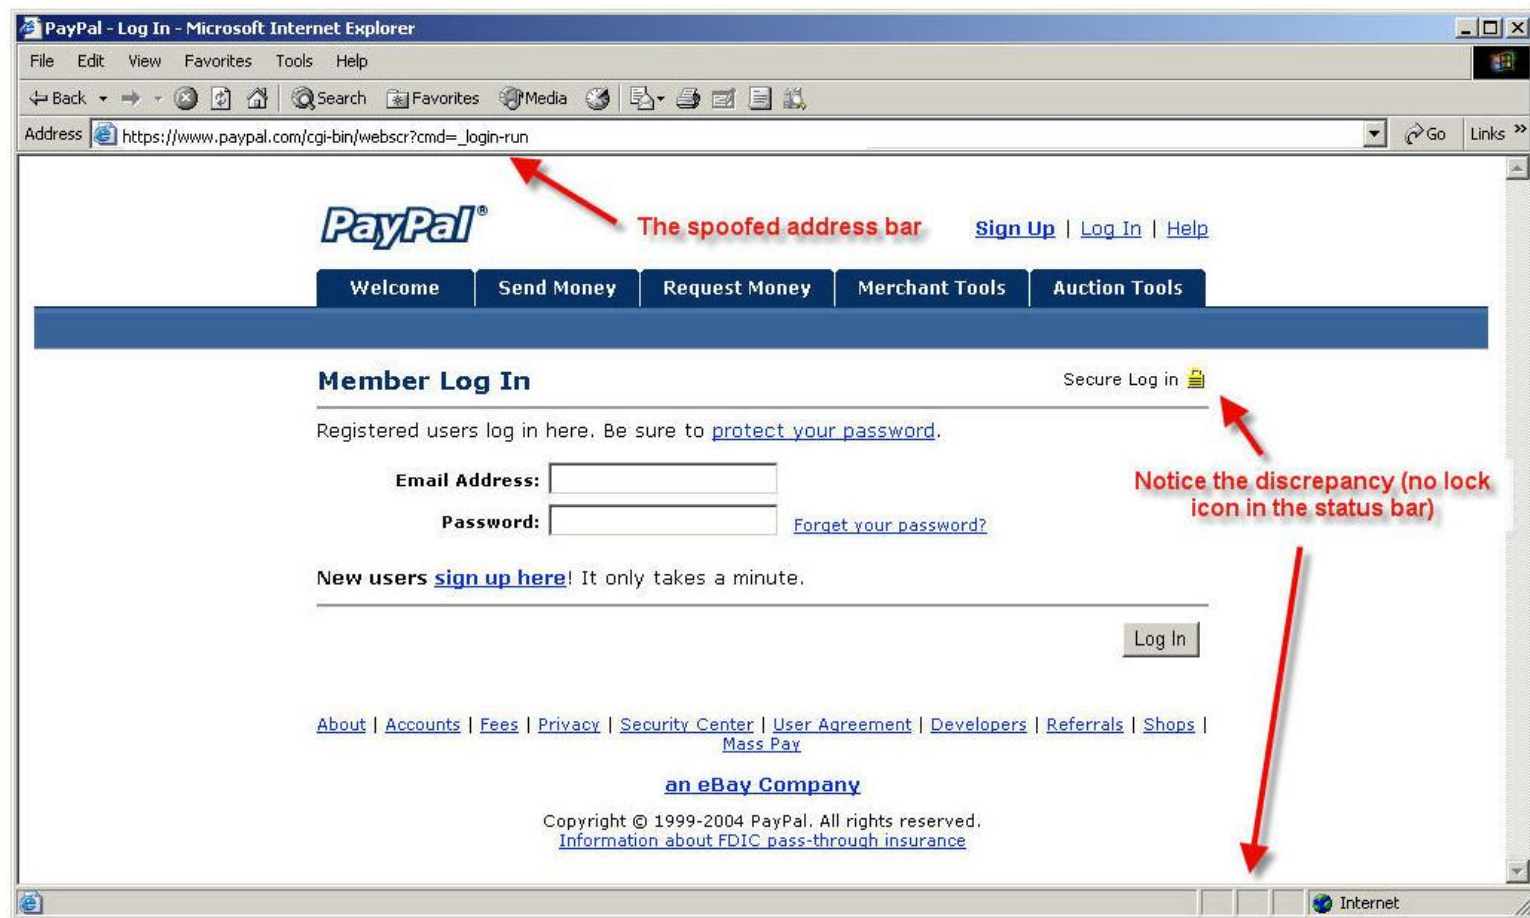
PayPal - Log In - Microsoft Internet Explorer

File Edit View Favorites Tools Help

Back Search Favorites Media

Address https://www.paypal.com/cgi-bin/webscr?cmd=_login-run Go Links »

PayPal®

The spoofed address bar

Sign Up | Log In | Help

Welcome | Send Money | Request Money | Merchant Tools | Auction Tools

Member Log In

Secure Log in

Registered users log in here. Be sure to protect your password.

Email Address:

Password: Forget your password?

Notice the discrepancy (no lock icon in the status bar)

New users sign up here! It only takes a minute.

Log In

About | Accounts | Fees | Privacy | Security Center | User Agreement | Developers | Referrals | Shops | Mass Pay

an eBay Company

Copyright © 1999-2004 PayPal. All rights reserved.
Information about FDIC pass-through insurance

Internet